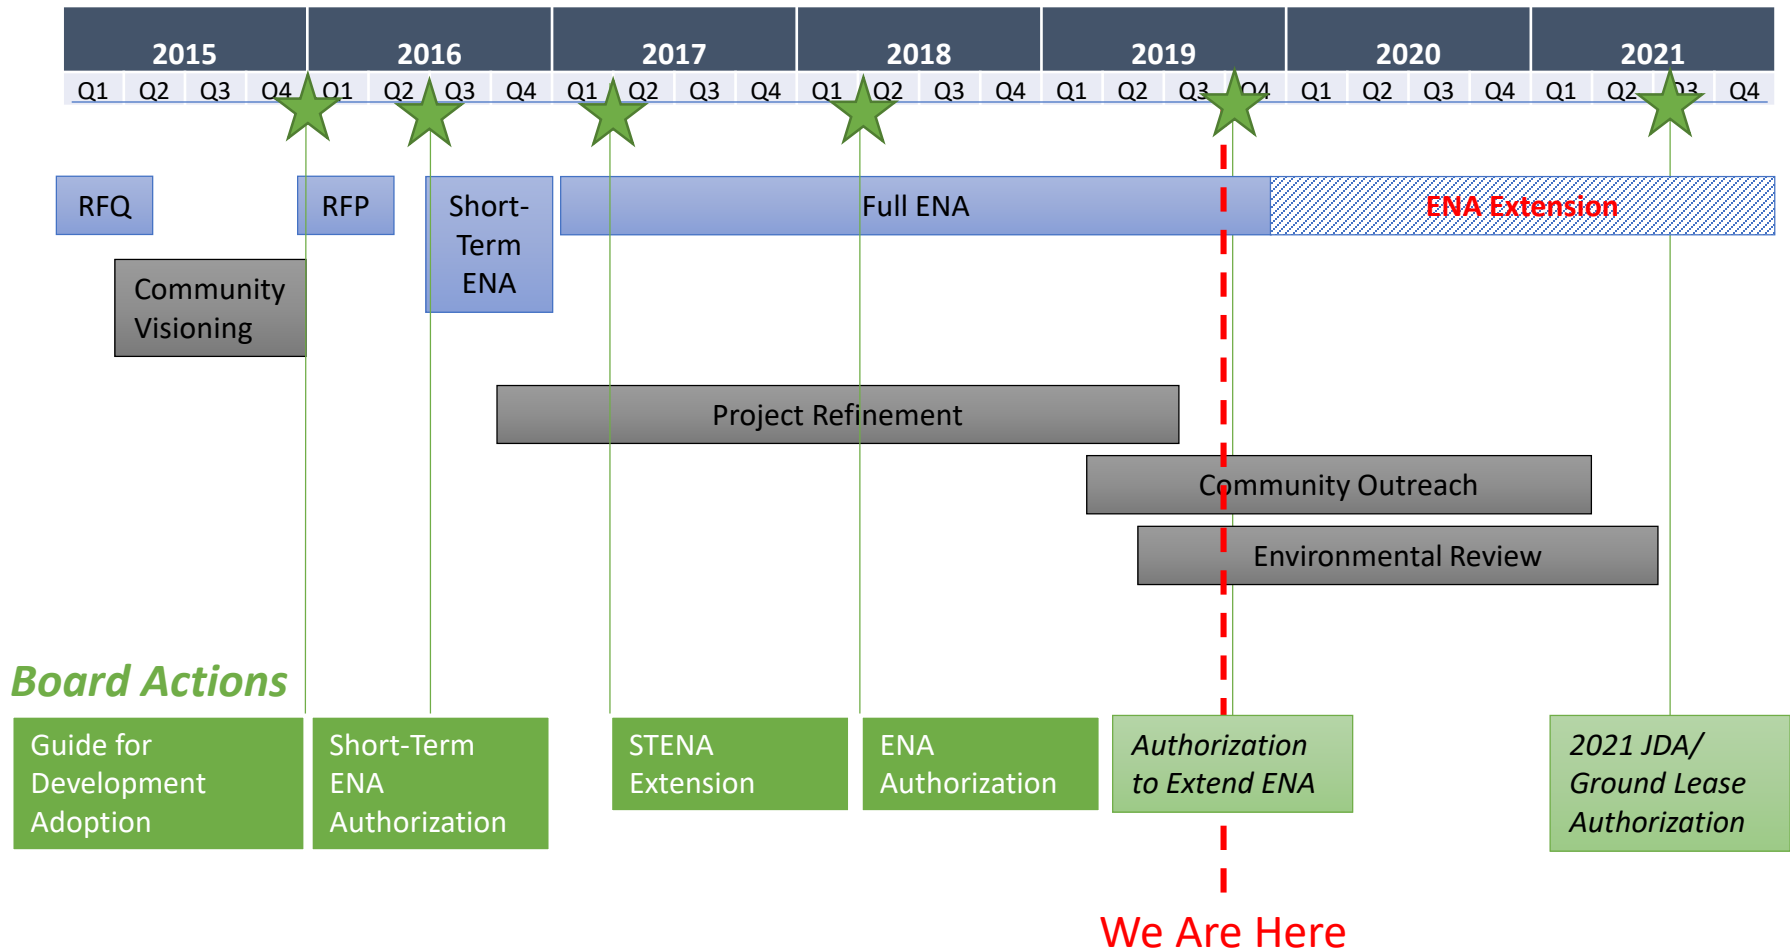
| 2015 | | | | 2016 | | | | 2017 | | | | 2018 | | | | 2019 | | | | 2020 | | | | 2021 | | | |
|---|---|---|---|---|---|---|---|---|---|---|---|---|---|---|---|---|---|---|---|---|---|---|---|---|---|---|---|
| Q1 | Q2 | Q3 | Q4 | Q1 | Q2 | Q3 | Q4 | Q1 | Q2 | Q3 | Q4 | Q1 | Q2 | Q3 | Q4 | Q1 | Q2 | Q3 | Q4 | Q1 | Q2 | Q3 | Q4 | Q1 | Q2 | Q3 | Q4 |

RFQ

RFP

Short-Term ENA

Full ENA

ENA Extension

Community Visioning

Project Refinement

Community Outreach

Environmental Review

Board Actions

Guide for Development Adoption

Short-Term ENA Authorization

STENA Extension

ENA Authorization

Authorization to Extend ENA

2021 JDA/ Ground Lease Authorization

We Are Here